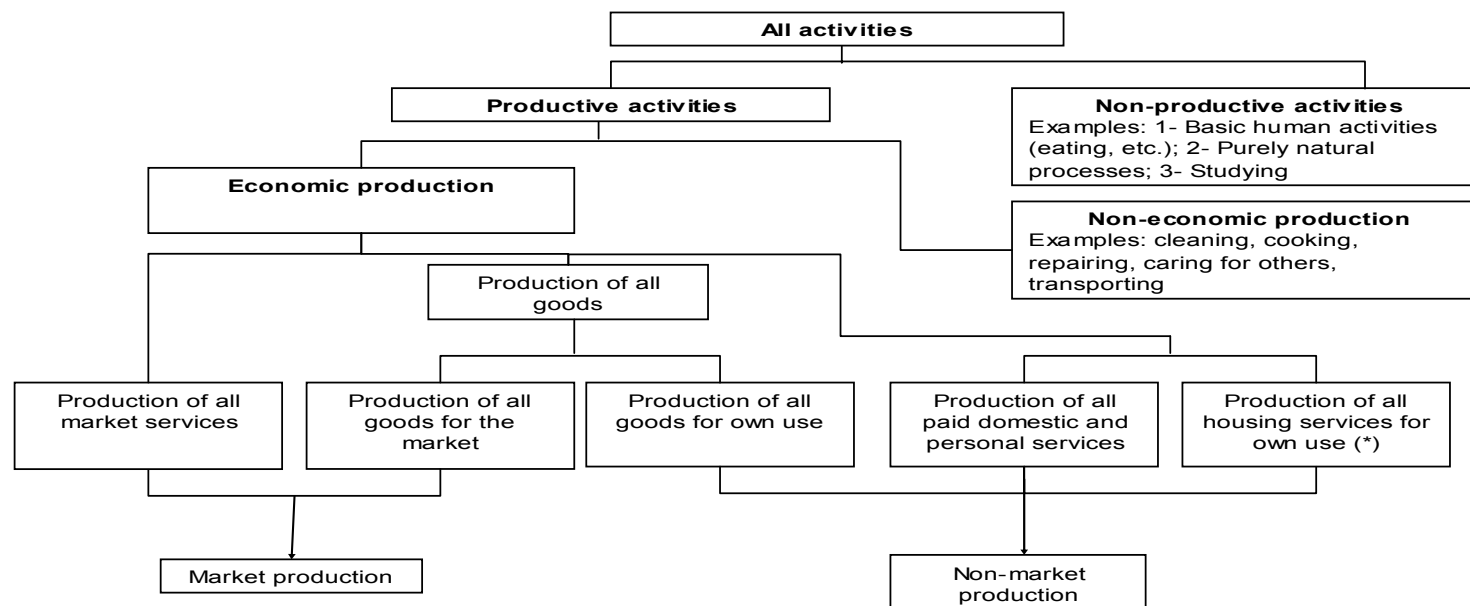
All activities

Productive activities

Non-productive activities
Examples: 1- Basic human activities (eating, etc.); 2- Purely natural processes; 3- Studying

Economic production

Non-economic production
Examples: cleaning, cooking, repairing, caring for others, transporting

Production of all goods

Production of all market services

Production of all goods for the market

Production of all goods for own use

Production of all paid domestic and personal services

Production of all housing services for own use (*)

Market production

Non-market production